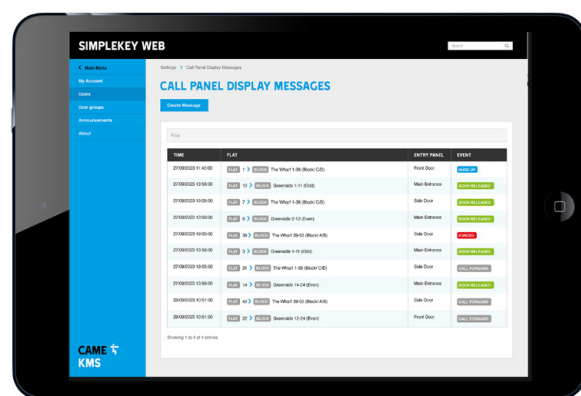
SIMPLEKEY WEB

Search

< Main Menu
My Account
Users
User groups
Announcements
About

Settings > Call Panel Display Messages

CALL PANEL DISPLAY MESSAGES

Create Message

Filter

| TIME | FLAT | ENTRY PANEL | EVENT |
|---|---|---|---|
| 27/09/2023 11:40:00 | FLAT 1 > BLOCK The Wharf 1-36 (Block C/E) | Front Door | WOKE UP |
| 27/09/2023 13:58:00 | FLAT 13 > BLOCK Greenside 1-11 (Odd) | Main Entrance | DOOR RELEASED |
| 27/09/2023 10:05:00 | FLAT 7 > BLOCK The Wharf 1-36 (Block C/E) | Side Door | DOOR RELEASED |
| 27/09/2023 13:59:00 | FLAT 6 > BLOCK Greenside 2-12 (Even) | Main Entrance | DOOR RELEASED |
| 27/09/2023 10:05:00 | FLAT 39 > BLOCK The Wharf 39-50 (Block A/B) | Side Door | FORCED |
| 27/09/2023 13:58:00 | FLAT 3 > BLOCK Greenside 1-11 (Odd) | Main Entrance | DOOR RELEASED |
| 27/09/2023 10:05:00 | FLAT 21 > BLOCK The Wharf 1-36 (Block C/E) | Side Door | CALL FORWARD |
| 27/09/2023 13:58:00 | FLAT 14 > BLOCK Greenside 14-24 (Even) | Main Entrance | DOOR RELEASED |
| 28/09/2023 10:51:00 | FLAT 42 > BLOCK The Wharf 39-50 (Block A/B) | Side Door | CALL FORWARD |
| 28/09/2023 10:51:00 | FLAT 22 > BLOCK Greenside 12-24 (Even) | Front Door | CALL FORWARD |

Showing 1 to 4 of 4 entries

CAME KMS